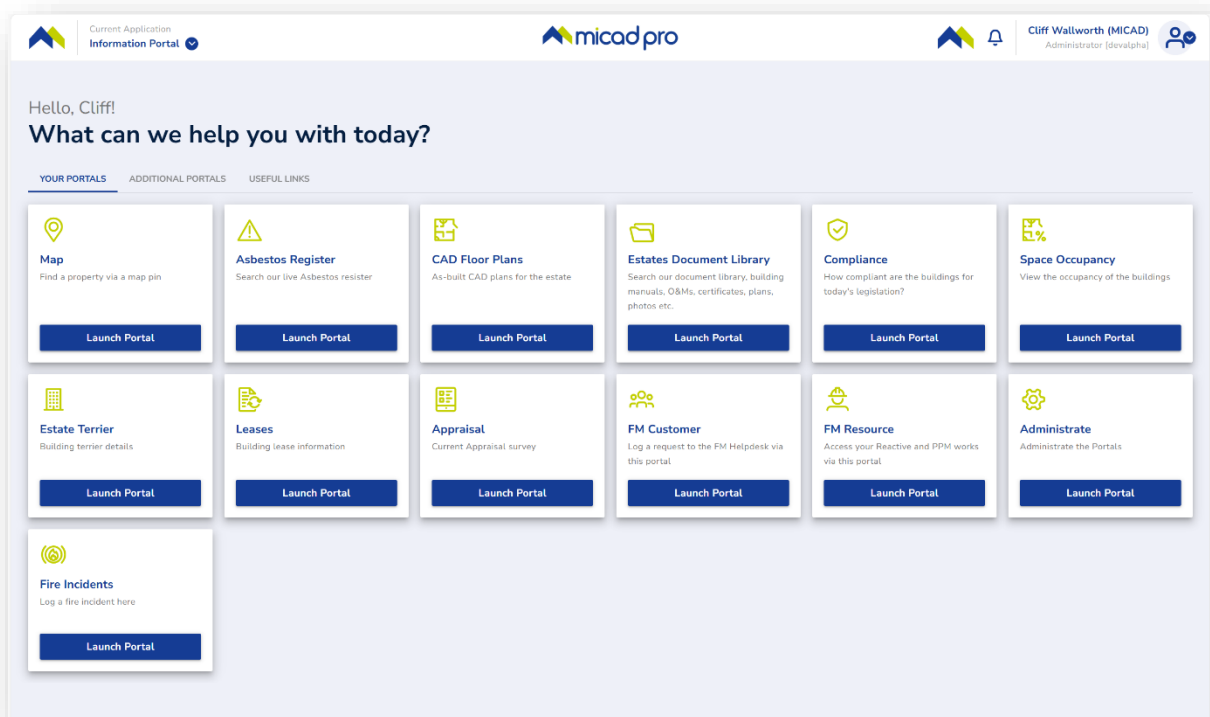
Current Application
Information Portal

micad pro

Cliff Wallworth (MICAD)
Administrator [devalpha]

Hello, Cliff!
What can we help you with today?

YOUR PORTALS ADDITIONAL PORTALS USEFUL LINKS

Map
Find a property via a map pin
Launch Portal

Asbestos Register
Search our live Asbestos resister
Launch Portal

CAD Floor Plans
As-built CAD plans for the estate
Launch Portal

Estates Document Library
Search our document library, building manuals, O&Ms, certificates, plans, photos etc.
Launch Portal

Compliance
How compliant are the buildings for today's legislation?
Launch Portal

Space Occupancy
View the occupancy of the buildings
Launch Portal

Estate Terrier
Building terrier details
Launch Portal

Leases
Building lease information
Launch Portal

Appraisal
Current Appraisal survey
Launch Portal

FM Customer
Log a request to the FM Helpdesk via this portal
Launch Portal

FM Resource
Access your Reactive and PPM works via this portal
Launch Portal

Administrate
Administrate the Portals
Launch Portal

Fire Incidents
Log a fire incident here
Launch Portal